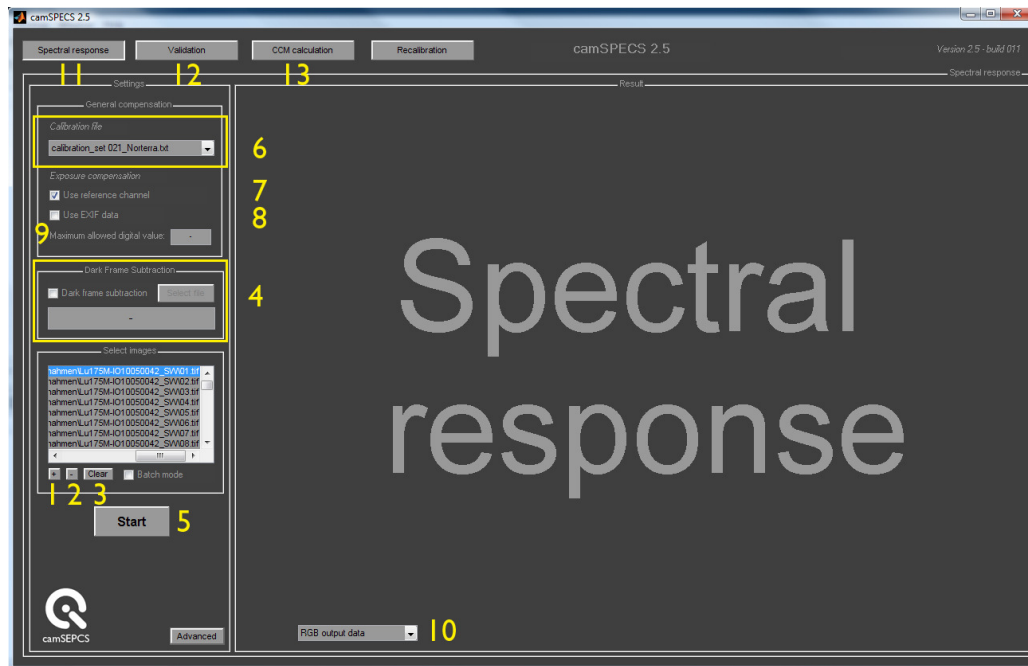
camSPECS 2.5

Spectral response
Validation
CCM calculation
Recalibration
camSPECS 2.5
Version 2.5 - build 011

11 12 13

Settings
Result
Spectral response

General compensation
Calibration file
calibration_set 021_Norterra.txt
6
Exposure compensation
Use reference channel
7
Use EXIF data
8
9 Maximum allowed digital value: -

Dark Frame Subtraction
Dark frame subtraction
Select file
-
4

Select images
nahmen\Lu175M-IO10050042_SW01.tif
nahmen\Lu175M-IO10050042_SW02.tif
nahmen\Lu175M-IO10050042_SW03.tif
nahmen\Lu175M-IO10050042_SW04.tif
nahmen\Lu175M-IO10050042_SW05.tif
nahmen\Lu175M-IO10050042_SW06.tif
nahmen\Lu175M-IO10050042_SW07.tif
nahmen\Lu175M-IO10050042_SW08.tif

+ - Clear Batch mode
1 2 3

Start 5

Spectral response

camSEPCS
Advanced

RGB output data 10